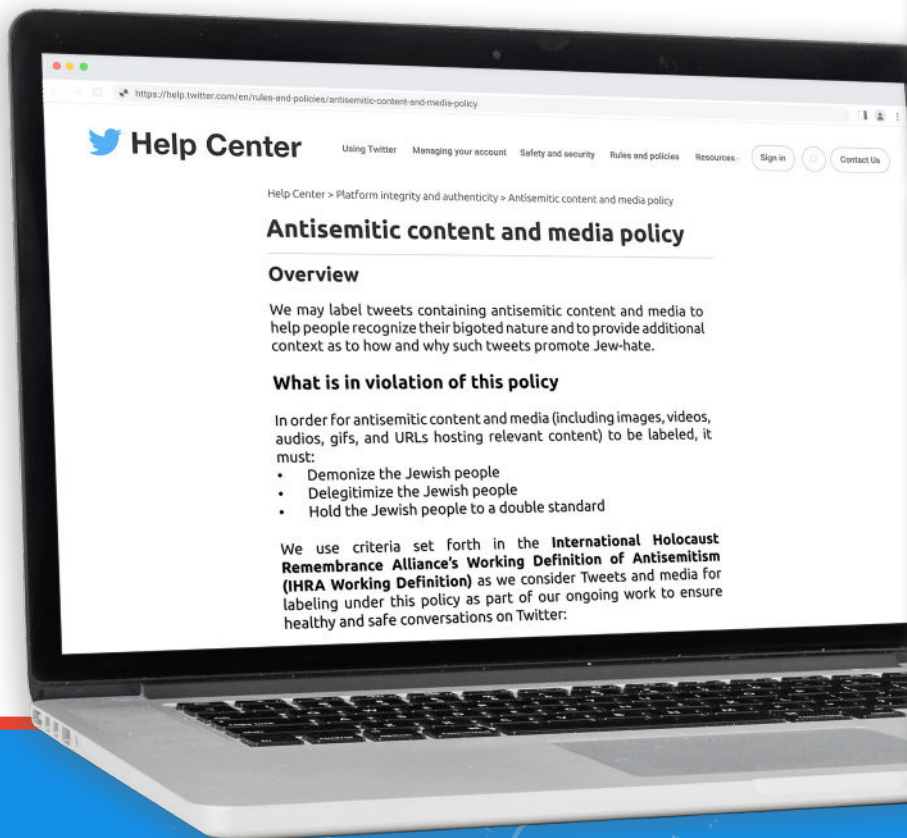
https://help.twitter.com/en/rules-and-policies/antisemitic-content-and-media-policy

Help Center

Using Twitter Managing your account Safety and security Rules and policies Resources Sign in Contact Us

Help Center > Platform integrity and authenticity > Antisemitic content and media policy

Antisemitic content and media policy

Overview

We may label tweets containing antisemitic content and media to help people recognize their bigoted nature and to provide additional context as to how and why such tweets promote Jew-hate.

What is in violation of this policy

In order for antisemitic content and media (including images, videos, audios, gifs, and URLs hosting relevant content) to be labeled, it must:

- Demonize the Jewish people
- Delegitimize the Jewish people
- Hold the Jewish people to a double standard

We use criteria set forth in the **International Holocaust Remembrance Alliance's Working Definition of Antisemitism (IHRA Working Definition)** as we consider Tweets and media for labeling under this policy as part of our ongoing work to ensure healthy and safe conversations on Twitter: